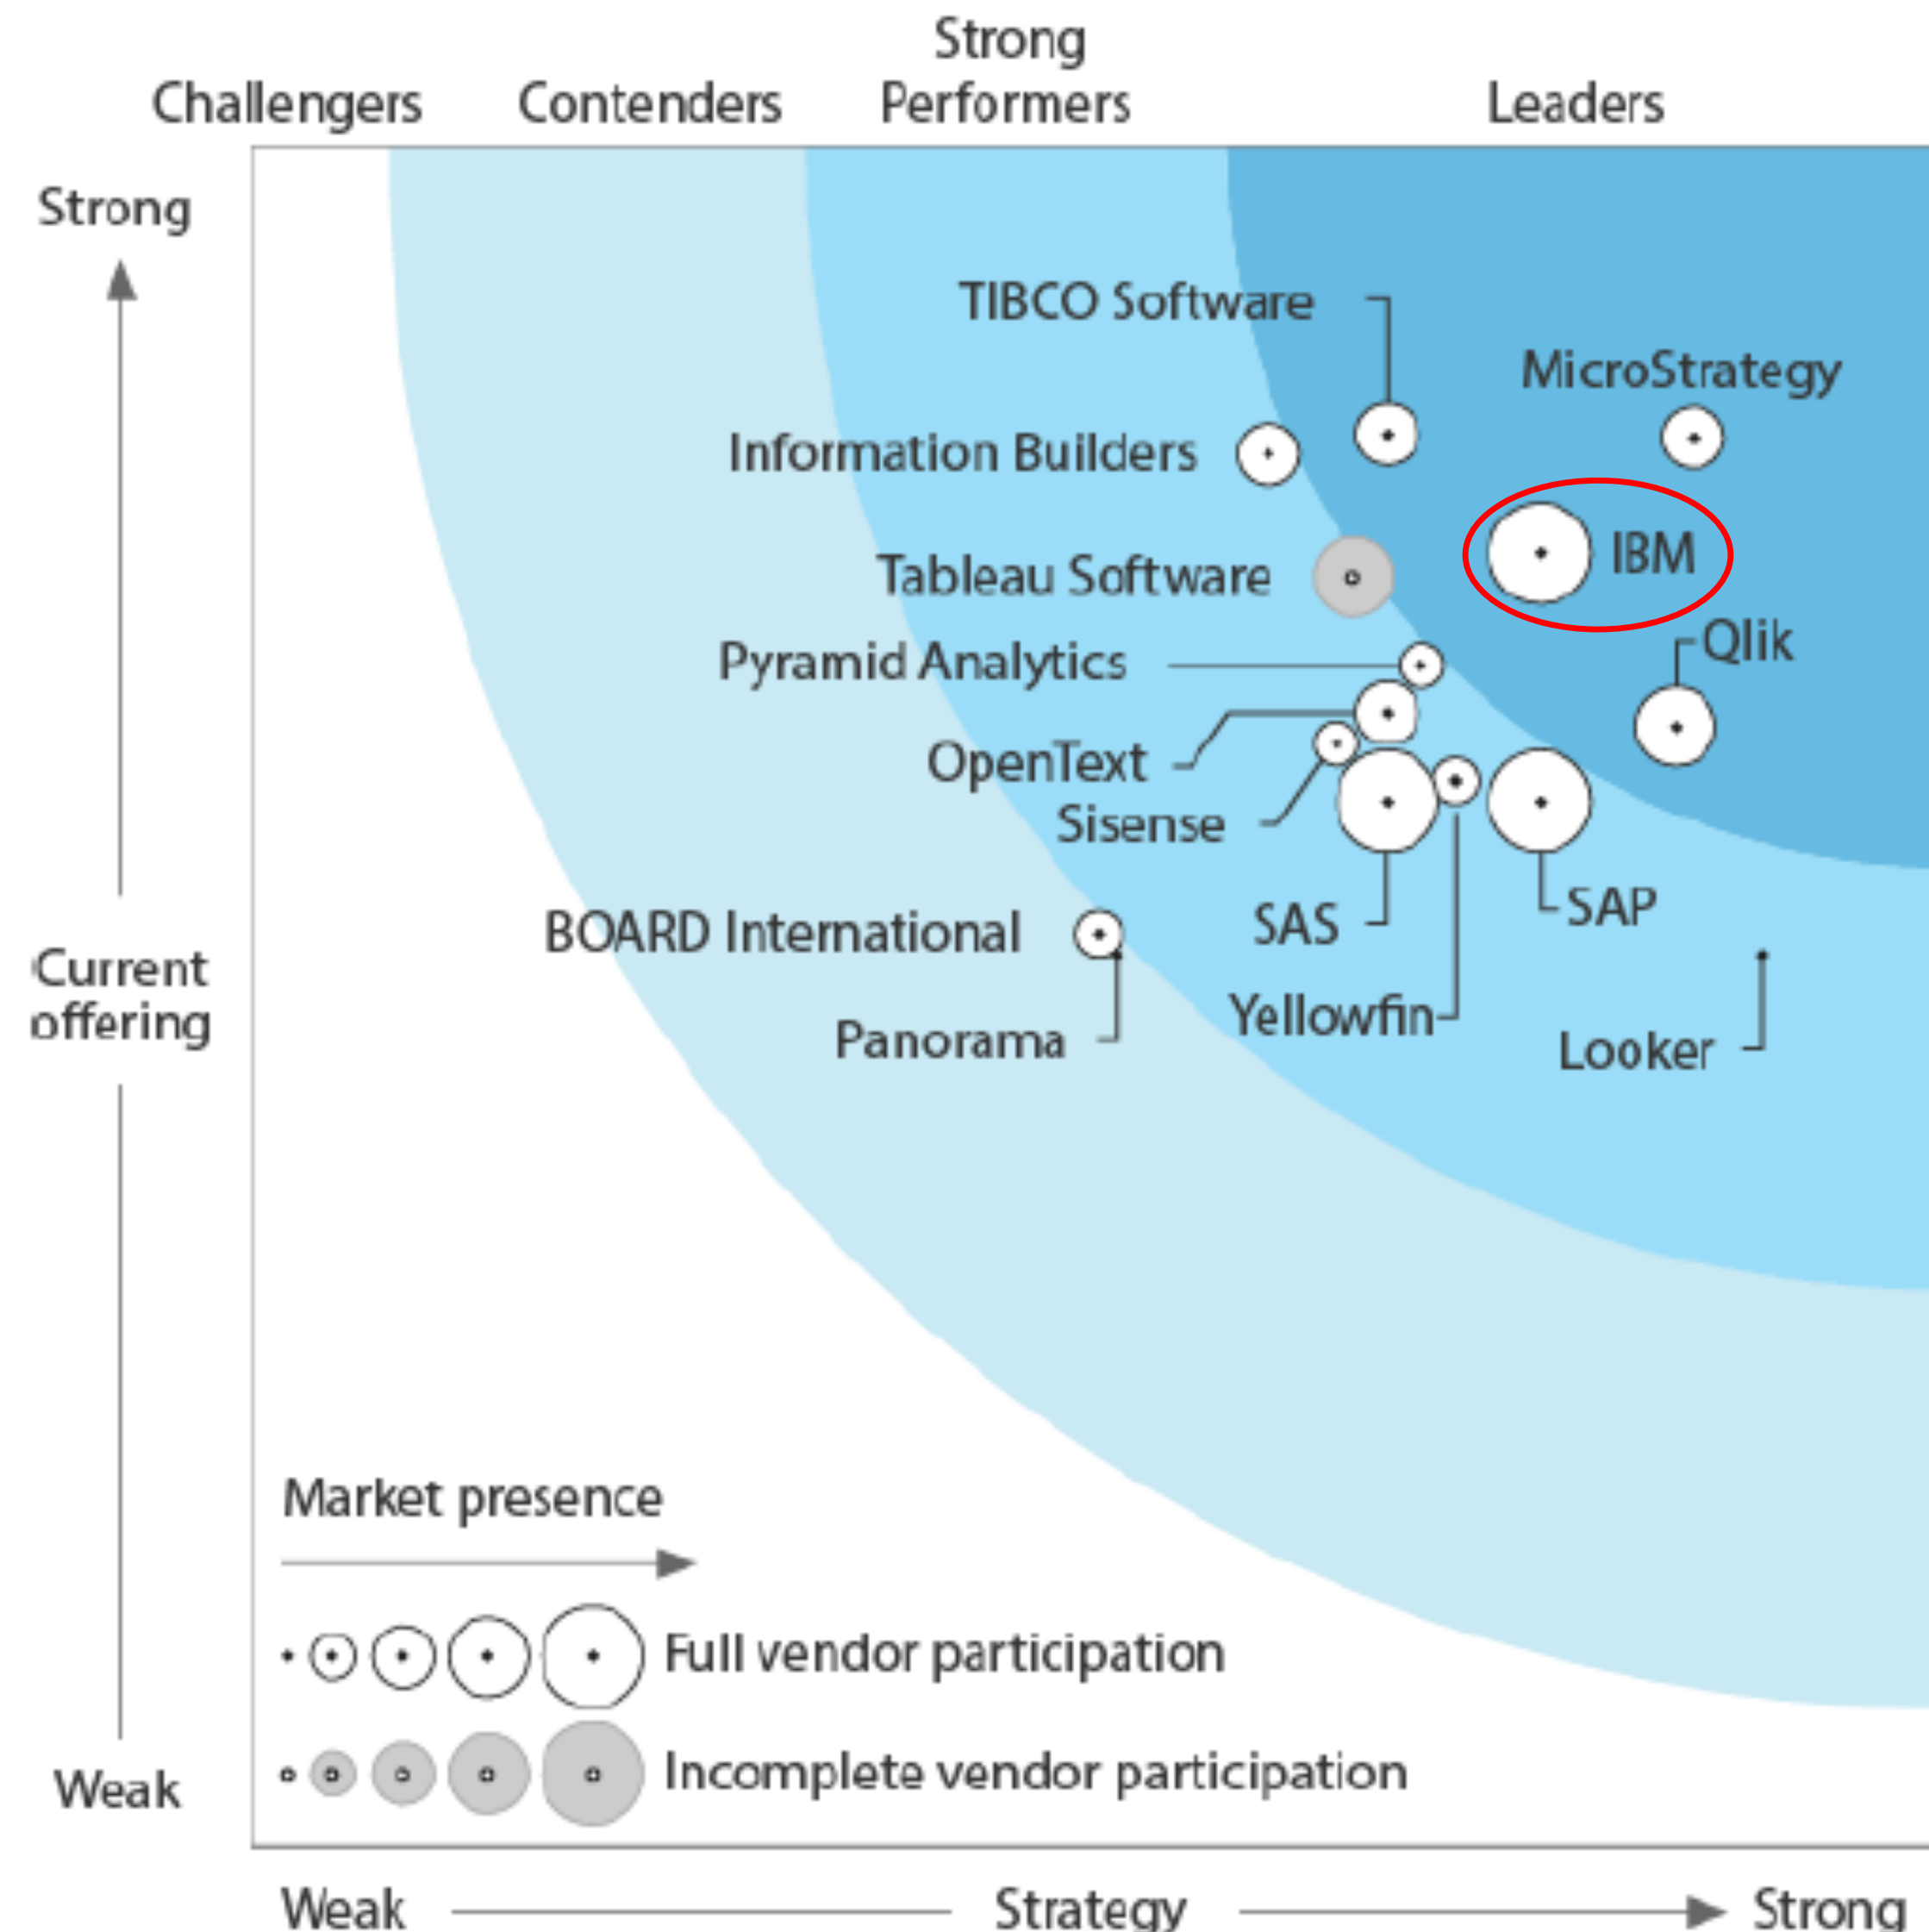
Challengers Contenders Strong Performers Leaders

Strong

Current offering

Weak

TIBCO Software
MicroStrategy
Information Builders
IBM
Tableau Software
Qlik
Pyramid Analytics
OpenText
Sisense
SAP
SAS
BOARD International
Yellowfin
Panorama
Looker

Market presence

Full vendor participation

Incomplete vendor participation

Weak Strategy Strong